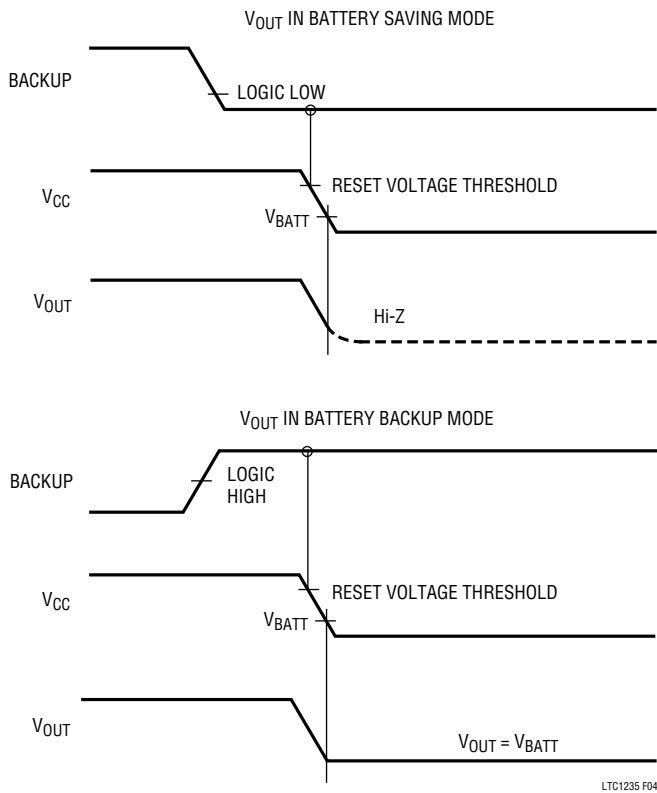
$V_{OUT}$ IN BATTERY SAVING MODE

BACKUP

LOGIC LOW

$V_{CC}$

RESET VOLTAGE THRESHOLD

$V_{BATT}$

$V_{OUT}$

Hi-Z

$V_{OUT}$ IN BATTERY BACKUP MODE

BACKUP

LOGIC HIGH

$V_{CC}$

RESET VOLTAGE THRESHOLD

$V_{BATT}$

$V_{OUT}$

$V_{OUT} = V_{BATT}$

LTC1235 F04